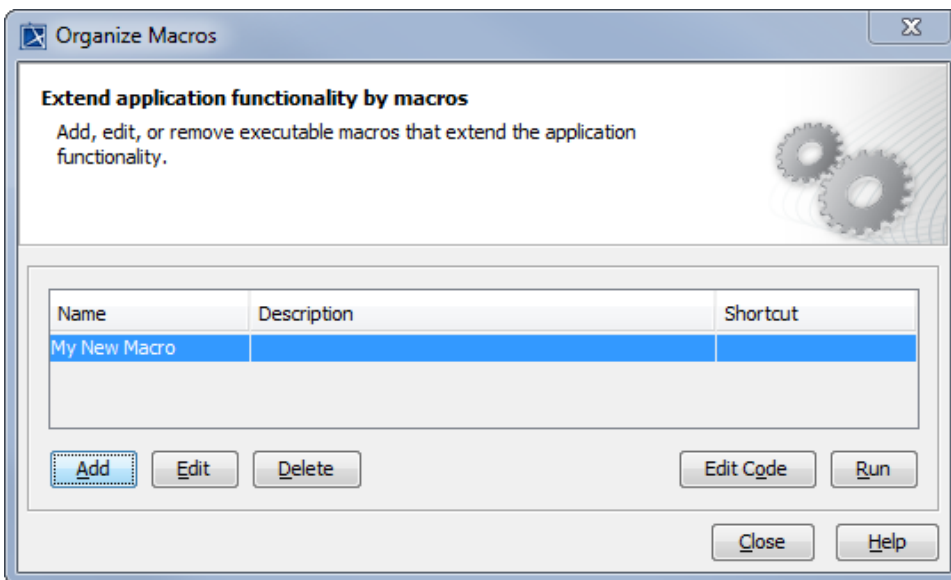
Organize Macros

Extend application functionality by macros

Add, edit, or remove executable macros that extend the application functionality.

| Name | Description | Shortcut |
|---|---|---|
| My New Macro | | |

Add Edit Delete Edit Code Run

Close Help